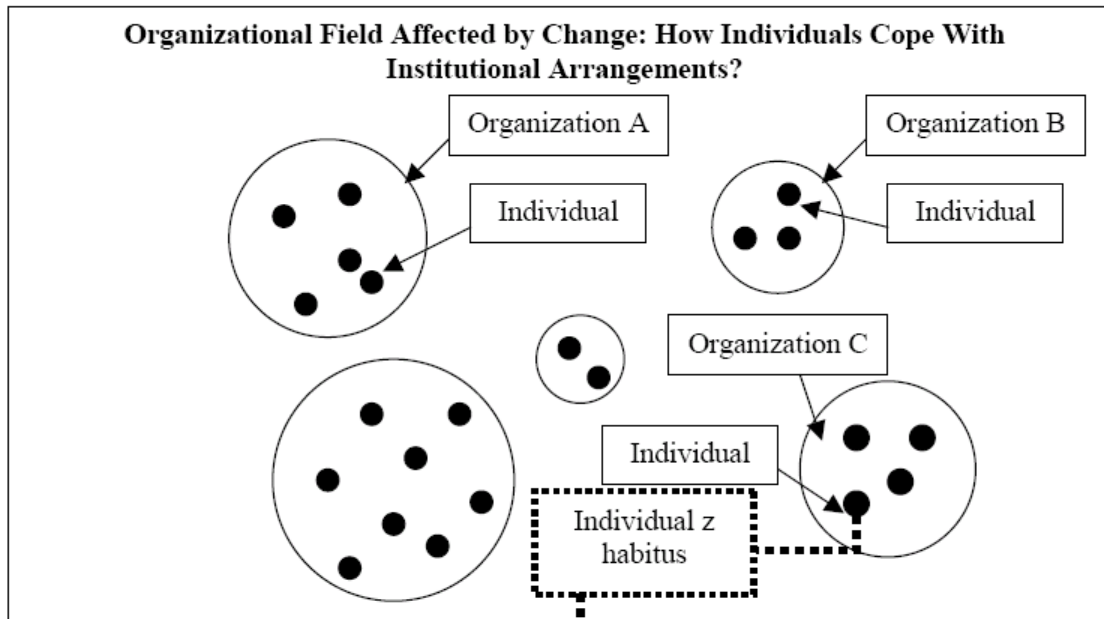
Organizational Field Affected by Change: How Individuals Cope With Institutional Arrangements?

Organization A

Organization B

Individual

Individual

Organization C

Individual

Individual z habitus